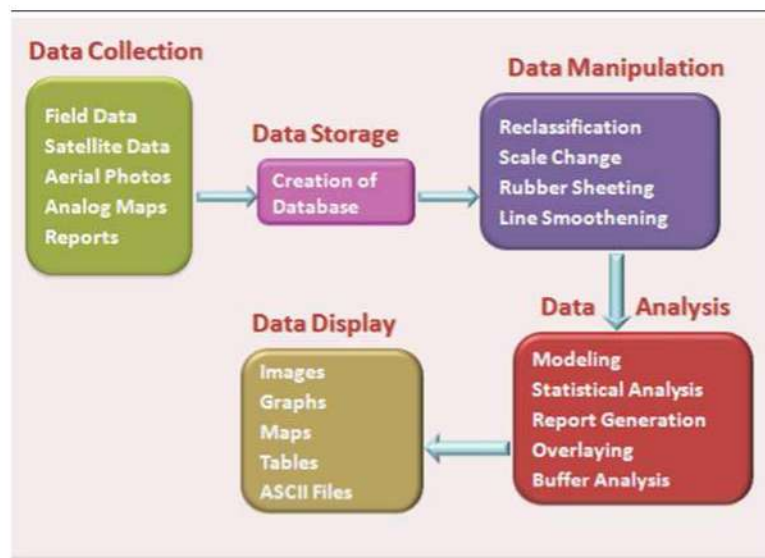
Data Collection

Field Data
Satellite Data
Aerial Photos
Analog Maps
Reports

Data Storage

Creation of Database

Data Manipulation

Reclassification
Scale Change
Rubber Sheeting
Line Smoothening

Data Analysis

Modeling
Statistical Analysis
Report Generation
Overlaying
Buffer Analysis

Data Display

Images
Graphs
Maps
Tables
ASCII Files